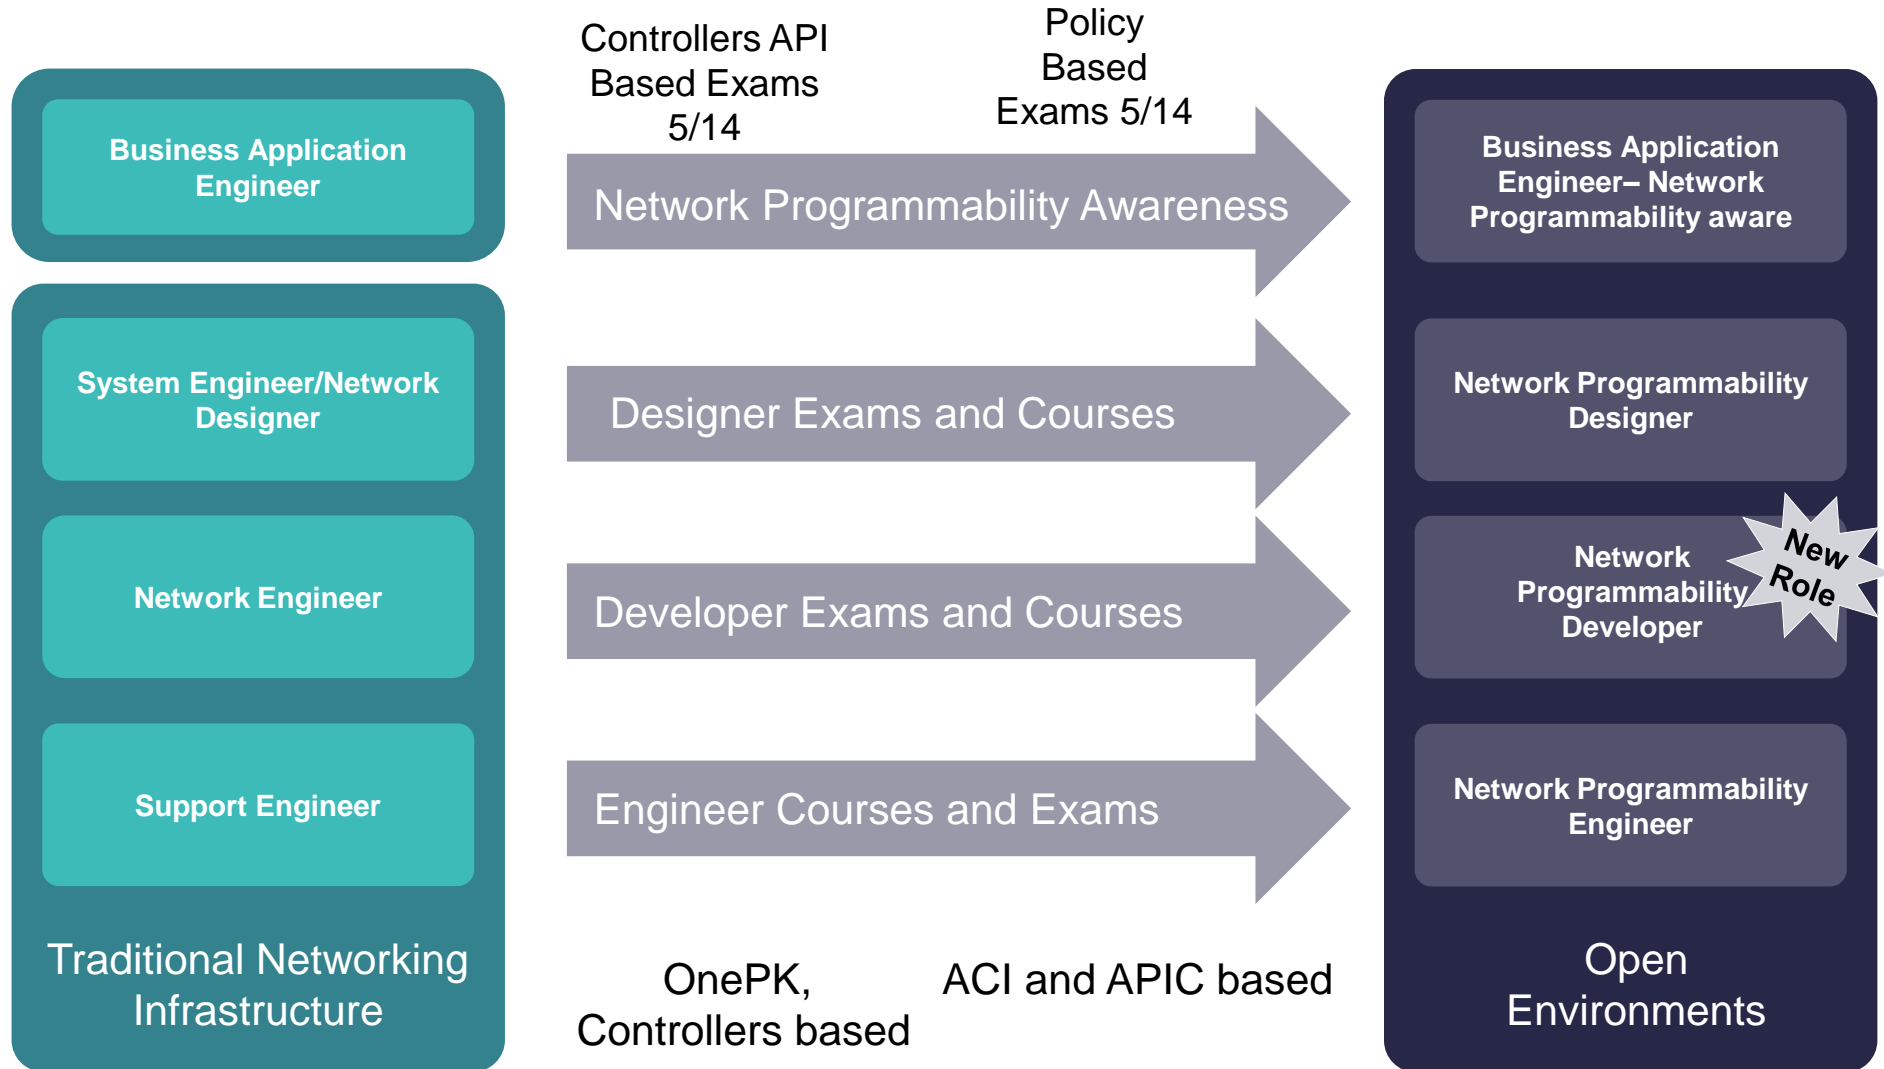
Business Application Engineer

System Engineer/Network Designer

Network Engineer

Support Engineer

Traditional Networking Infrastructure

Controllers API Based Exams 5/14

Policy Based Exams 5/14

Network Programmability Awareness

Designer Exams and Courses

Developer Exams and Courses

Engineer Courses and Exams

OnePK, Controllers based

ACI and APIC based

Business Application Engineer– Network Programmability aware

Network Programmability Designer

Network Programmability Developer

New Role

Network Programmability Engineer

Open Environments